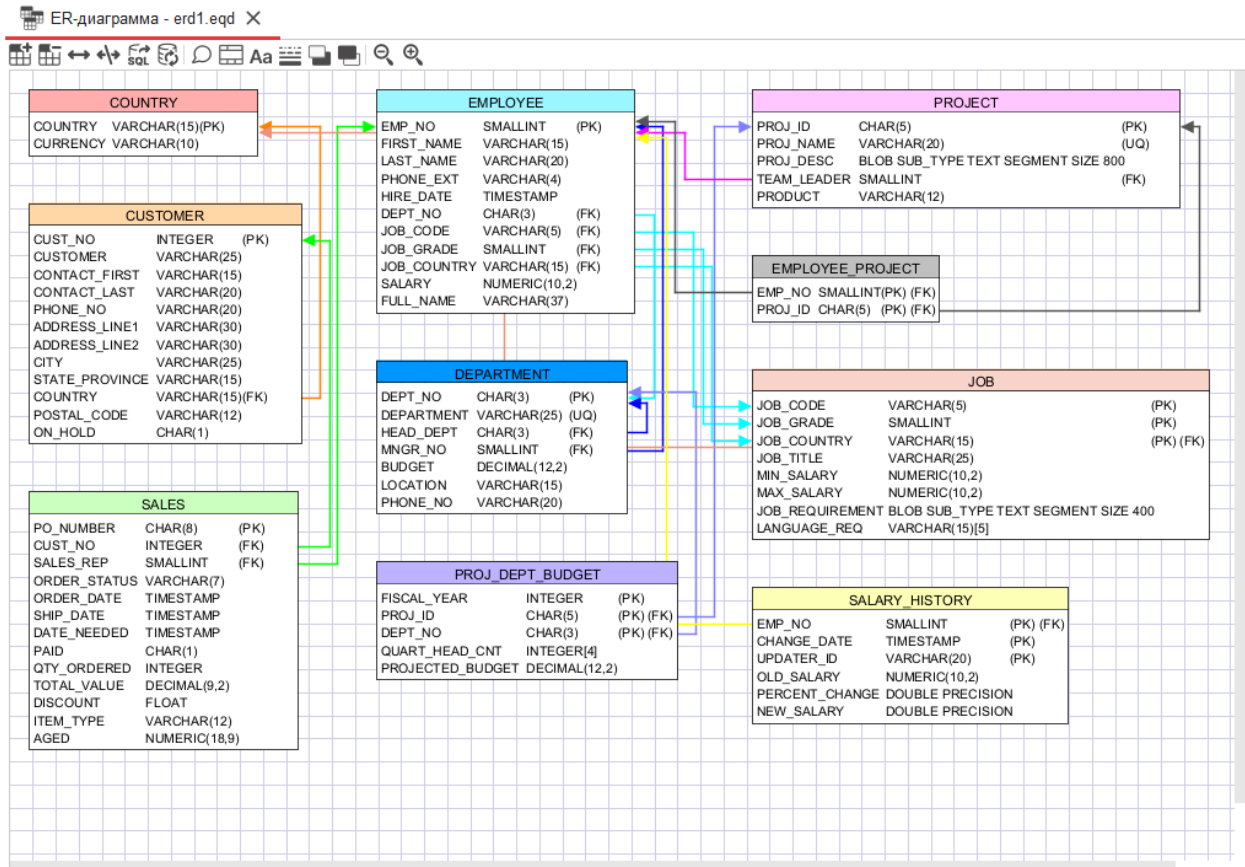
ER-диаграмма - erd1.eqd ✕

Aa

| COUNTRY | | |
|---|---|---|
| COUNTRY | VARCHAR(15) | (PK) |
| CURRENCY | VARCHAR(10) | |

| EMPLOYEE | | |
|---|---|---|
| EMP_NO | SMALLINT | (PK) |
| FIRST_NAME | VARCHAR(15) | |
| LAST_NAME | VARCHAR(20) | |
| PHONE_EXT | VARCHAR(4) | |
| HIRE_DATE | TIMESTAMP | |
| DEPT_NO | CHAR(3) | (FK) |
| JOB_CODE | VARCHAR(5) | (FK) |
| JOB_GRADE | SMALLINT | (FK) |
| JOB_COUNTRY | VARCHAR(15) | (FK) |
| SALARY | NUMERIC(10,2) | |
| FULL_NAME | VARCHAR(37) | |

| PROJECT | | |
|---|---|---|
| PROJ_ID | CHAR(5) | (PK) |
| PROJ_NAME | VARCHAR(20) | (UQ) |
| PROJ_DESC | BLOB SUB_TYPE TEXT SEGMENT SIZE 800 | |
| TEAM_LEADER | SMALLINT | (FK) |
| PRODUCT | VARCHAR(12) | |

| CUSTOMER | | |
|---|---|---|
| CUST_NO | INTEGER | (PK) |
| CUSTOMER | VARCHAR(25) | |
| CONTACT_FIRST | VARCHAR(15) | |
| CONTACT_LAST | VARCHAR(20) | |
| PHONE_NO | VARCHAR(20) | |
| ADDRESS_LINE1 | VARCHAR(30) | |
| ADDRESS_LINE2 | VARCHAR(30) | |
| CITY | VARCHAR(25) | |
| STATE_PROVINCE | VARCHAR(15) | |
| COUNTRY | VARCHAR(15) | (FK) |
| POSTAL_CODE | VARCHAR(12) | |
| ON_HOLD | CHAR(1) | |

| EMPLOYEE_PROJECT | | |
|---|---|---|
| EMP_NO | SMALLINT | (PK) (FK) |
| PROJ_ID | CHAR(5) | (PK) (FK) |

| DEPARTMENT | | |
|---|---|---|
| DEPT_NO | CHAR(3) | (PK) |
| DEPARTMENT | VARCHAR(25) | (UQ) |
| HEAD_DEPT | CHAR(3) | (FK) |
| MNGR_NO | SMALLINT | (FK) |
| BUDGET | DECIMAL(12,2) | |
| LOCATION | VARCHAR(15) | |
| PHONE_NO | VARCHAR(20) | |

| JOB | | |
|---|---|---|
| JOB_CODE | VARCHAR(5) | (PK) |
| JOB_GRADE | SMALLINT | (PK) |
| JOB_COUNTRY | VARCHAR(15) | (PK) (FK) |
| JOB_TITLE | VARCHAR(25) | |
| MIN_SALARY | NUMERIC(10,2) | |
| MAX_SALARY | NUMERIC(10,2) | |
| JOB_REQUIREMENT | BLOB SUB_TYPE TEXT SEGMENT SIZE 400 | |
| LANGUAGE_REQ | VARCHAR(15)[5] | |

| SALES | | |
|---|---|---|
| PO_NUMBER | CHAR(8) | (PK) |
| CUST_NO | INTEGER | (FK) |
| SALES_REP | SMALLINT | (FK) |
| ORDER_STATUS | VARCHAR(7) | |
| ORDER_DATE | TIMESTAMP | |
| SHIP_DATE | TIMESTAMP | |
| DATE_NEEDED | TIMESTAMP | |
| PAID | CHAR(1) | |
| QTY_ORDERED | INTEGER | |
| TOTAL_VALUE | DECIMAL(9,2) | |
| DISCOUNT | FLOAT | |
| ITEM_TYPE | VARCHAR(12) | |
| AGED | NUMERIC(18,9) | |

| PROJ_DEPT_BUDGET | | |
|---|---|---|
| FISCAL_YEAR | INTEGER | (PK) |
| PROJ_ID | CHAR(5) | (PK) (FK) |
| DEPT_NO | CHAR(3) | (PK) (FK) |
| QUART_HEAD_CNT | INTEGER[4] | |
| PROJECTED_BUDGET | DECIMAL(12,2) | |

| SALARY_HISTORY | | |
|---|---|---|
| EMP_NO | SMALLINT | (PK) (FK) |
| CHANGE_DATE | TIMESTAMP | (PK) |
| UPDATER_ID | VARCHAR(20) | (PK) |
| OLD_SALARY | NUMERIC(10,2) | |
| PERCENT_CHANGE | DOUBLE PRECISION | |
| NEW_SALARY | DOUBLE PRECISION | |